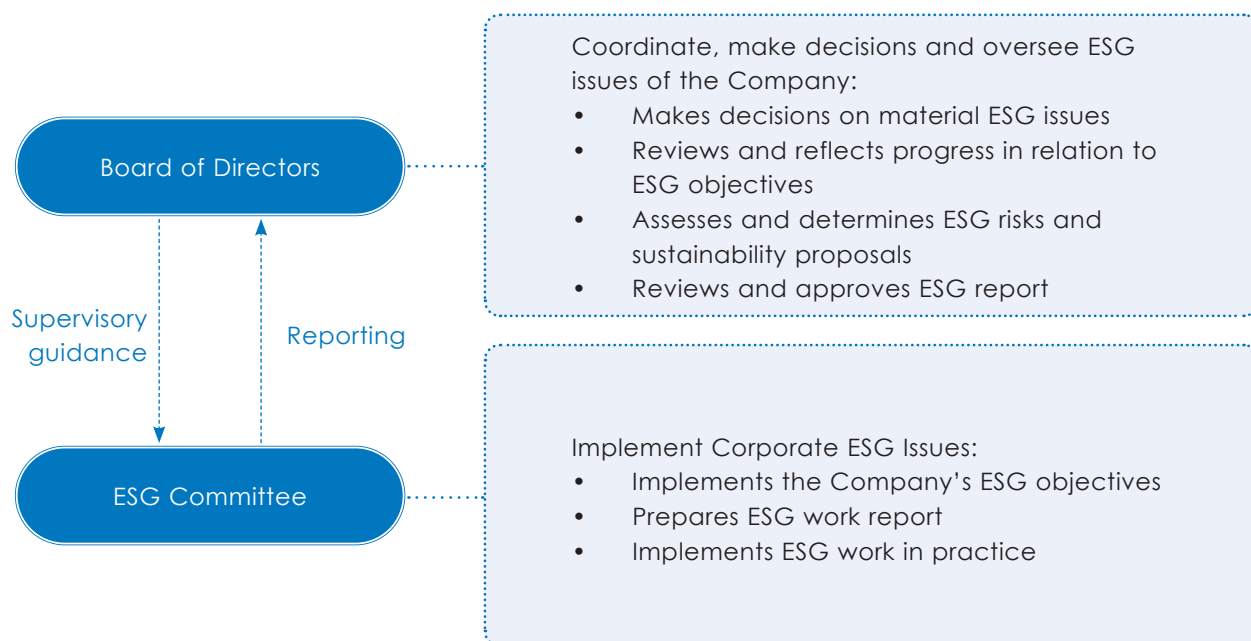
Board of Directors

Coordinate, make decisions and oversee ESG issues of the Company:
• Makes decisions on material ESG issues
• Reviews and reflects progress in relation to ESG objectives
• Assesses and determines ESG risks and sustainability proposals
• Reviews and approves ESG report

Supervisory guidance

Reporting

ESG Committee

Implement Corporate ESG Issues:
• Implements the Company's ESG objectives
• Prepares ESG work report
• Implements ESG work in practice